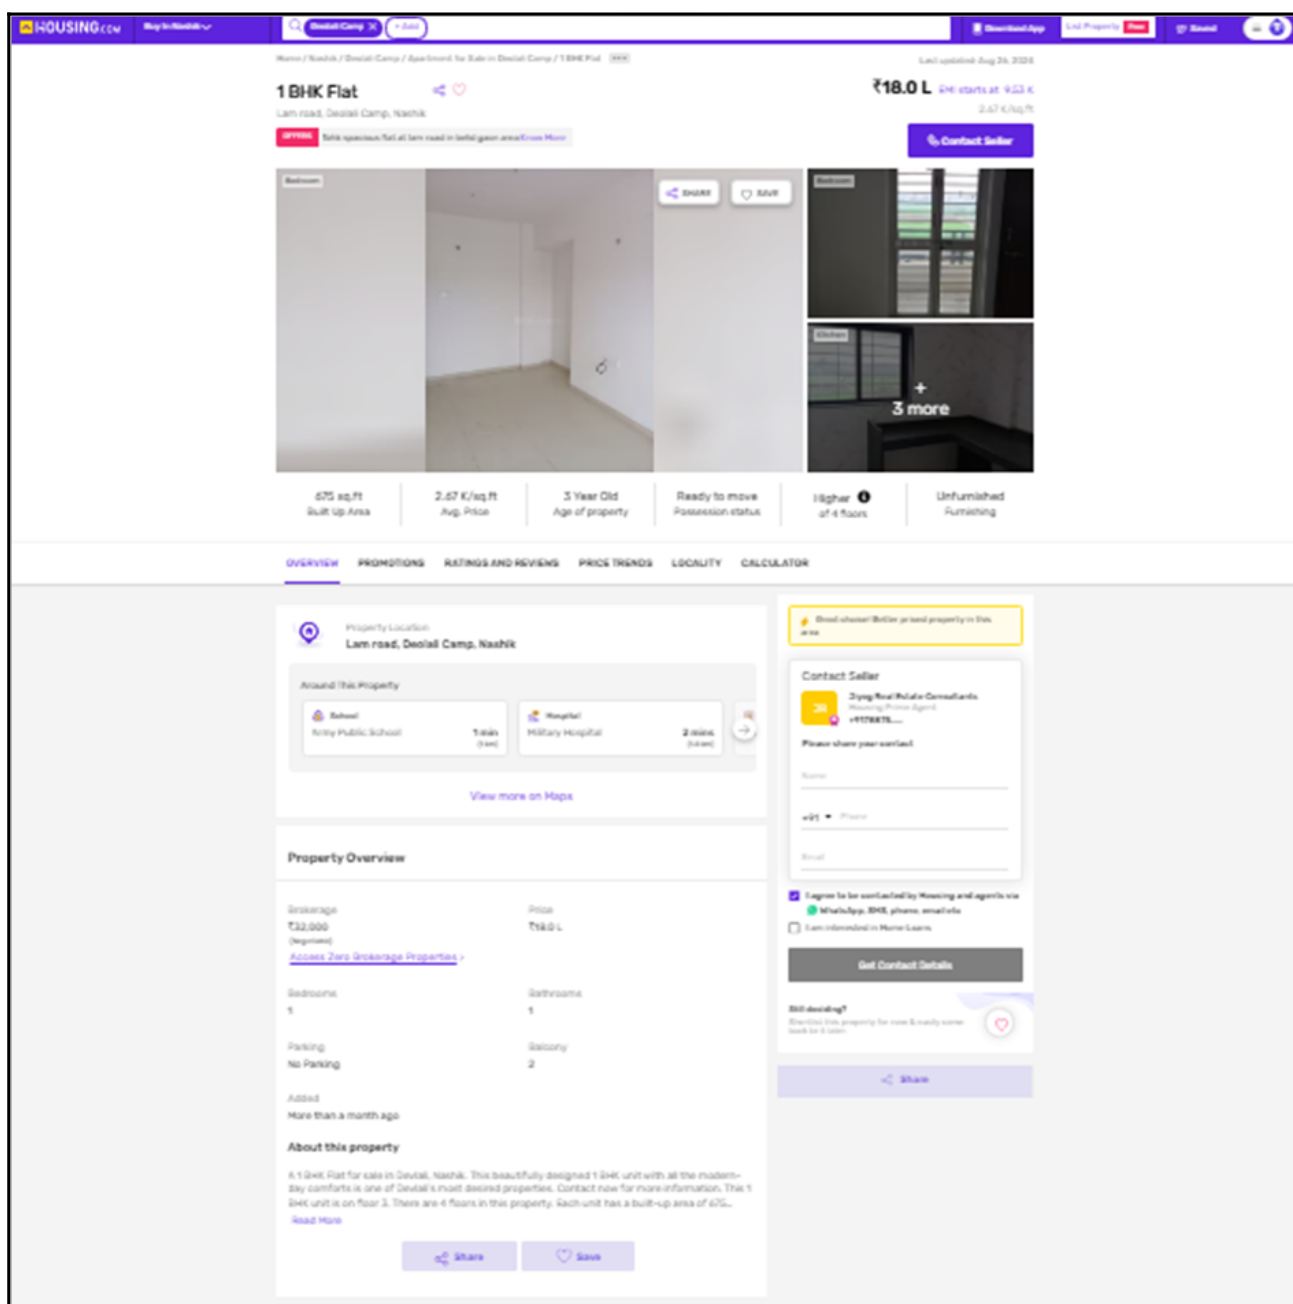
HOUSING.com Buy in Nashik Deolali Camp + Add Download App List Property Free Saved

Home / Nashik / Deolali Camp / Apartment for Sale in Deolali Camp / 1 BHK Flat

Last updated: Aug 24, 2024

1 BHK Flat

Lam road, Deolali Camp, Nashik

₹18.0 L EMI starts at 9.53 K

2.67 K/sq.ft

Contact Seller

OFFERS 1bhk spacious flat at lam road in belal gaon area Know More

Bedroom SHARE SAVE Bedroom Kitchen

+ 3 more

675 sq.ft Built Up Area | 2.67 K/sq.ft Avg. Price | 3 Year Old Age of property | Ready to move Possession status | Higher of 4 floors | Unfurnished Furnishing

OVERVIEW PROMOTIONS RATINGS AND REVIEWS PRICE TRENDS LOCALITY CALCULATOR

Property Location
Lam road, Deolali Camp, Nashik

Around This Property

School Army Public School 1 min
Hospital Military Hospital 2 mins

View more on Maps

Property Overview

Brokerage ₹32,000 (Negotiable)
Access Zero Brokerage Properties ›

Price ₹18.0 L

Bedrooms 1
Bathrooms 1

Parking No Parking
Balcony 2

Added More than a month ago

About this property

A 1 BHK Flat for sale in Deolali, Nashik. This beautifully designed 1 BHK unit with all the modern-day comforts is one of Deolali's most desired properties. Contact now for more information. This 1 BHK unit is on floor 3. There are 4 floors in this property. Each unit has a built-up area of 675...
Read More

Share Save

Good choice! Better priced property in this area

Contact Seller

Jayraj Real Estate Consultants
Housing Prime Agent
+9178876....

Please share your contact

Name
+91 Phone
Email

I agree to be contacted by Housing and agents via WhatsApp, SMS, phone, email etc
I am interested in Home Loans

Get Contact Details

Still deciding?
Shortlist this property for now & easily come back to it later.

Share